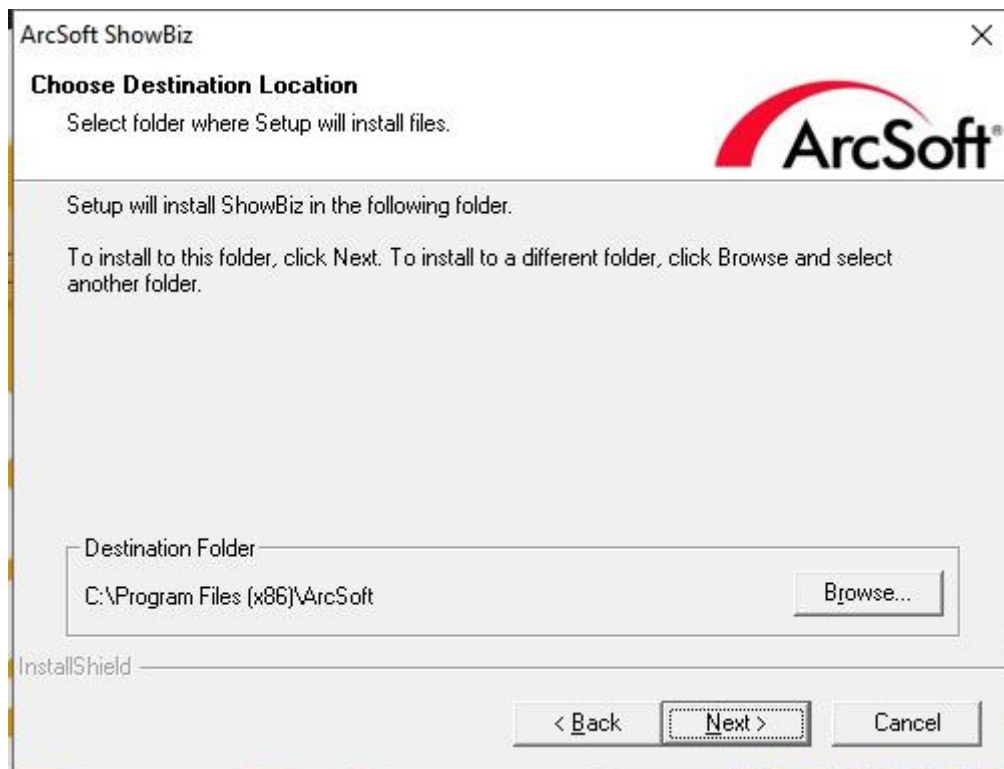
ArcSoft ShowBiz

×

Choose Destination Location

Select folder where Setup will install files.

ArcSoft

Setup will install ShowBiz in the following folder.

To install to this folder, click Next. To install to a different folder, click Browse and select another folder.

Destination Folder

C:\Program Files (x86)\ArcSoft

Browse...

InstallShield

< Back

Next >

Cancel